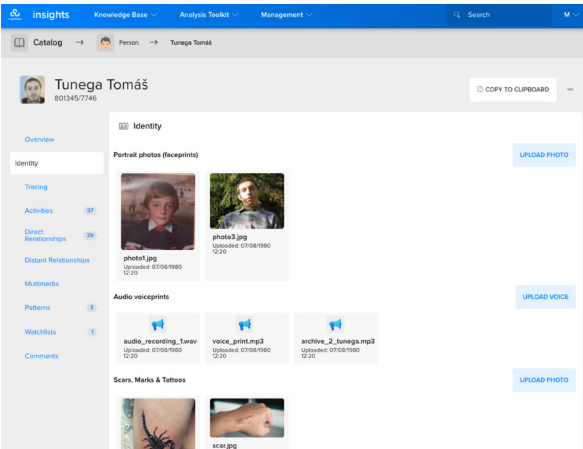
insights Knowledge Base Analysis Toolkit Management Search M

Catalog → Person → Tunega Tomáš

Tunega Tomáš
801345/7746

COPY TO CLIPBOARD

Overview
Identity
Tracing
Activities 37
Direct Relationships 39
Distant Relationships
Multimedia
Patterns 3
Watchlists 1
Comments

Identity

Portrait photos (faceprints)

UPLOAD PHOTO

photo1.jpg
Uploaded: 07/08/1980 12:20

photo3.jpg
Uploaded: 07/08/1980 12:20

Audio voiceprints

UPLOAD VOICE

audio_recording_1.wav
Uploaded: 07/08/1980 12:20

voice_print.mp3
Uploaded: 07/08/1980 12:20

archive_2_tunega.mp3
Uploaded: 07/08/1980 12:20

Scars, Marks & Tattoos

UPLOAD PHOTO

scar.jpg